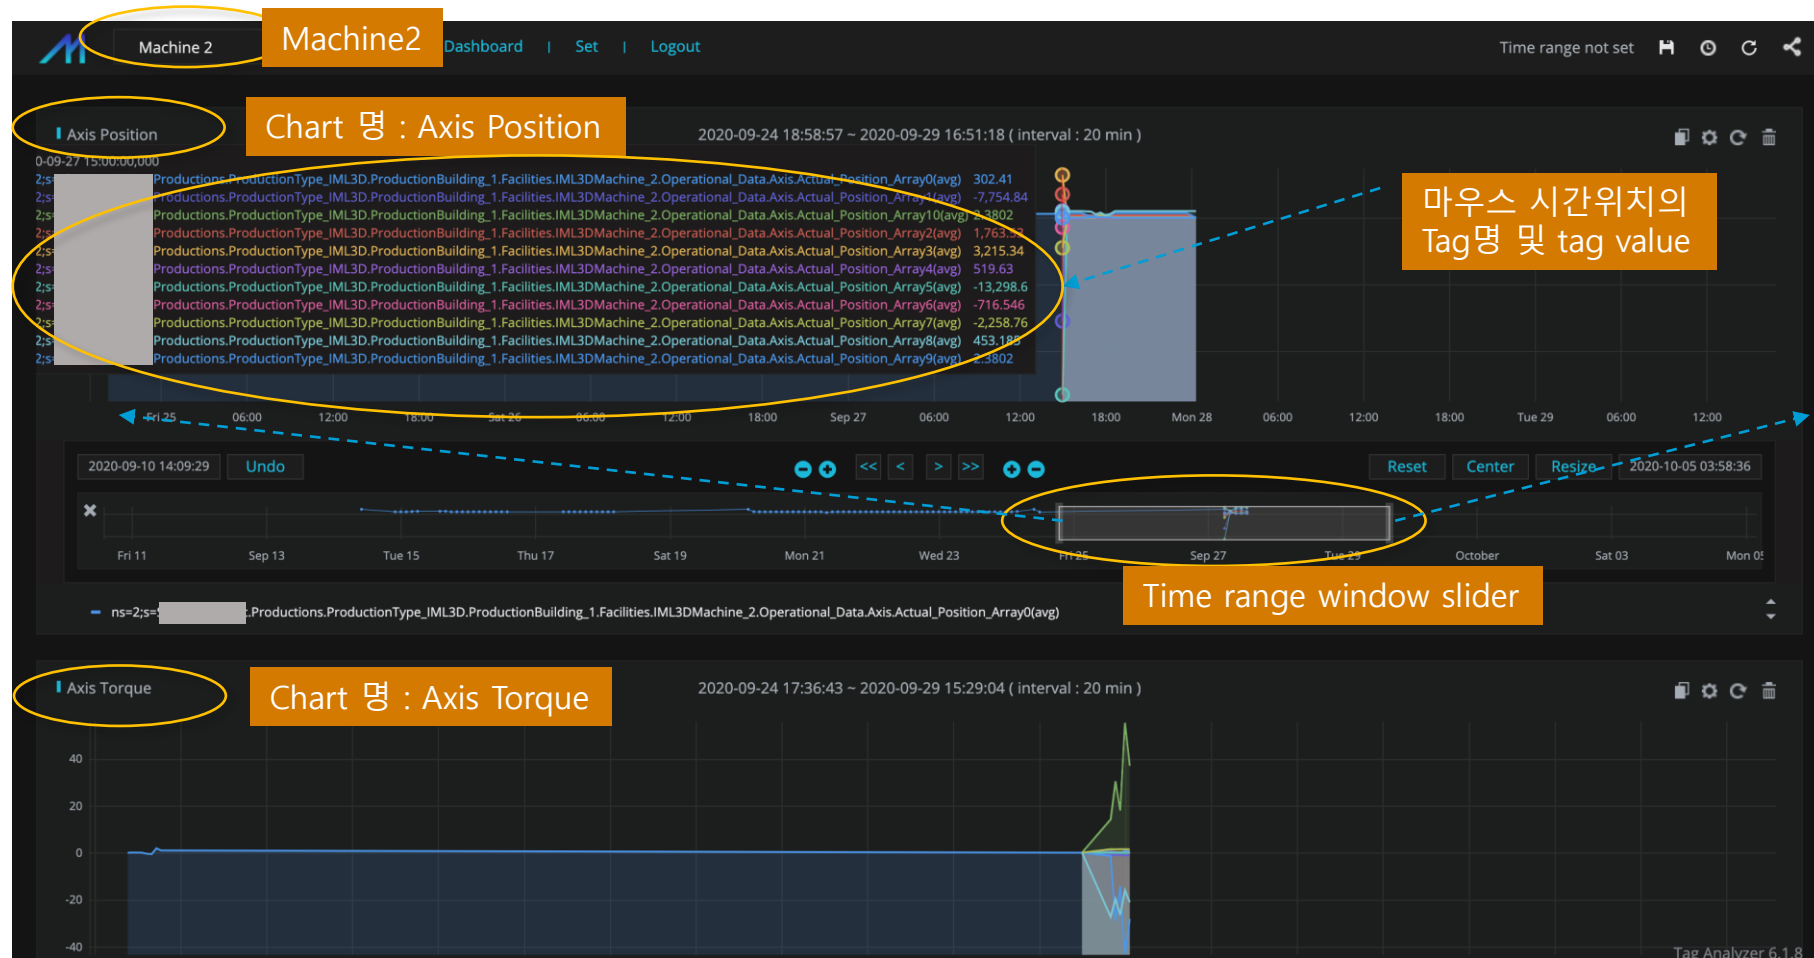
Machine 2 Machine2 Dashboard | Set | Logout

Time range not set

Axis Position

Chart 명 : Axis Position

2020-09-24 18:58:57 ~ 2020-09-29 16:51:18 ( interval : 20 min )

0-09-27 15:00:00,000

2;s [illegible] Productions.ProductionType_IML3D.ProductionBuilding_1.Facilities.IML3DMachine_2.Operational_Data.Axis.Actual_Position_Array0(avg) 302.41
2;s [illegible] Productions.ProductionType_IML3D.ProductionBuilding_1.Facilities.IML3DMachine_2.Operational_Data.Axis.Actual_Position_Array1(avg) -7,754.84
2;s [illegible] Productions.ProductionType_IML3D.ProductionBuilding_1.Facilities.IML3DMachine_2.Operational_Data.Axis.Actual_Position_Array10(avg) 2.3802
2;s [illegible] Productions.ProductionType_IML3D.ProductionBuilding_1.Facilities.IML3DMachine_2.Operational_Data.Axis.Actual_Position_Array2(avg) 1,763.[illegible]
2;s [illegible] Productions.ProductionType_IML3D.ProductionBuilding_1.Facilities.IML3DMachine_2.Operational_Data.Axis.Actual_Position_Array3(avg) 3,215.34
2;s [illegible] Productions.ProductionType_IML3D.ProductionBuilding_1.Facilities.IML3DMachine_2.Operational_Data.Axis.Actual_Position_Array4(avg) 519.63
2;s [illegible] Productions.ProductionType_IML3D.ProductionBuilding_1.Facilities.IML3DMachine_2.Operational_Data.Axis.Actual_Position_Array5(avg) -13,298.6
2;s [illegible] Productions.ProductionType_IML3D.ProductionBuilding_1.Facilities.IML3DMachine_2.Operational_Data.Axis.Actual_Position_Array6(avg) -716.546
2;s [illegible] Productions.ProductionType_IML3D.ProductionBuilding_1.Facilities.IML3DMachine_2.Operational_Data.Axis.Actual_Position_Array7(avg) -2,258.76
2;s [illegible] Productions.ProductionType_IML3D.ProductionBuilding_1.Facilities.IML3DMachine_2.Operational_Data.Axis.Actual_Position_Array8(avg) 453.185
2;s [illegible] Productions.ProductionType_IML3D.ProductionBuilding_1.Facilities.IML3DMachine_2.Operational_Data.Axis.Actual_Position_Array9(avg) 2.3802

마우스 시간위치의 Tag명 및 tag value

Fri 25 06:00 12:00 18:00 Sat 26 06:00 12:00 18:00 Sep 27 06:00 12:00 18:00 Mon 28 06:00 12:00 18:00 Tue 29 06:00 12:00

2020-09-10 14:09:29 Undo << < > >> Reset Center Resize 2020-10-05 03:58:36

Fri 11 Sep 13 Tue 15 Thu 17 Sat 19 Mon 21 Wed 23 Fri 25 Sep 27 Tue 29 October Sat 03 Mon 05

ns=2;s=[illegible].Productions.ProductionType_IML3D.ProductionBuilding_1.Facilities.IML3DMachine_2.Operational_Data.Axis.Actual_Position_Array0(avg)

Time range window slider

Axis Torque

Chart 명 : Axis Torque

2020-09-24 17:36:43 ~ 2020-09-29 15:29:04 ( interval : 20 min )

40
20
0
-20
-40

Tag Analyzer 6.1.8